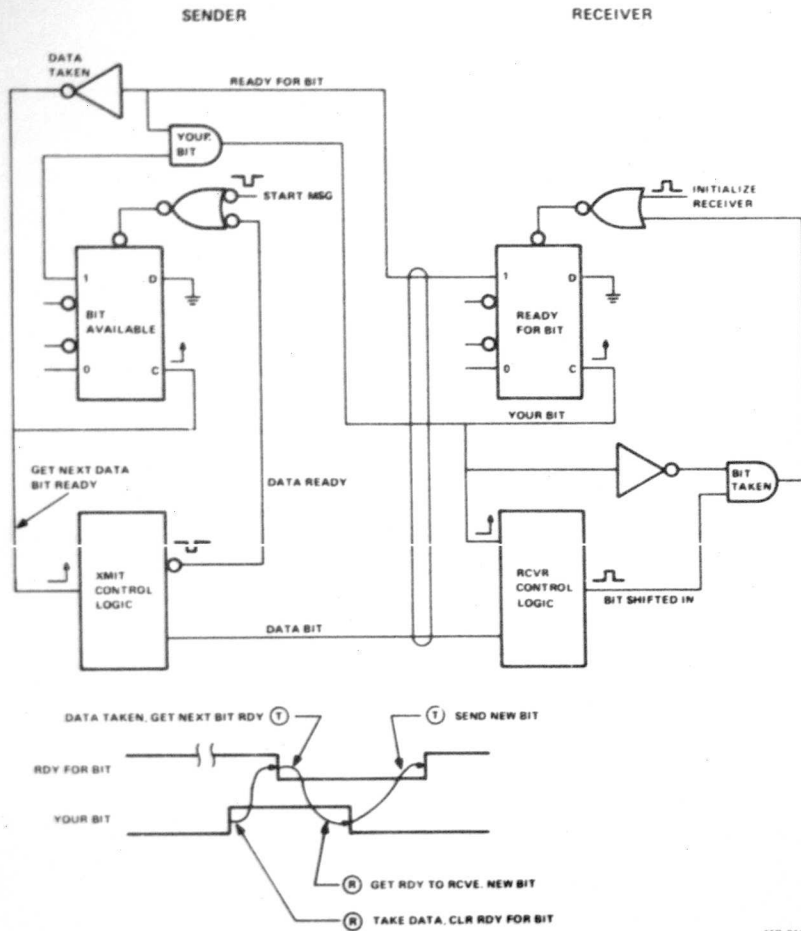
SENDER

RECEIVER

DATA TAKEN

READY FOR BIT

YOUR BIT

START MSG

INITIALIZE RECEIVER

1

D

BIT AVAILABLE

0

C

1

D

READY FOR BIT

0

C

YOUR BIT

GET NEXT DATA BIT READY

DATA READY

BIT TAKEN

XMIT CONTROL LOGIC

RCVR CONTROL LOGIC

BIT SHIFTED IN

DATA BIT

DATA TAKEN, GET NEXT BIT RDY (T)

(T) SEND NEW BIT

RDY FOR BIT

YOUR BIT

(R) GET RDY TO RCVE. NEW BIT

(R) TAKE DATA, CLR RDY FOR BIT